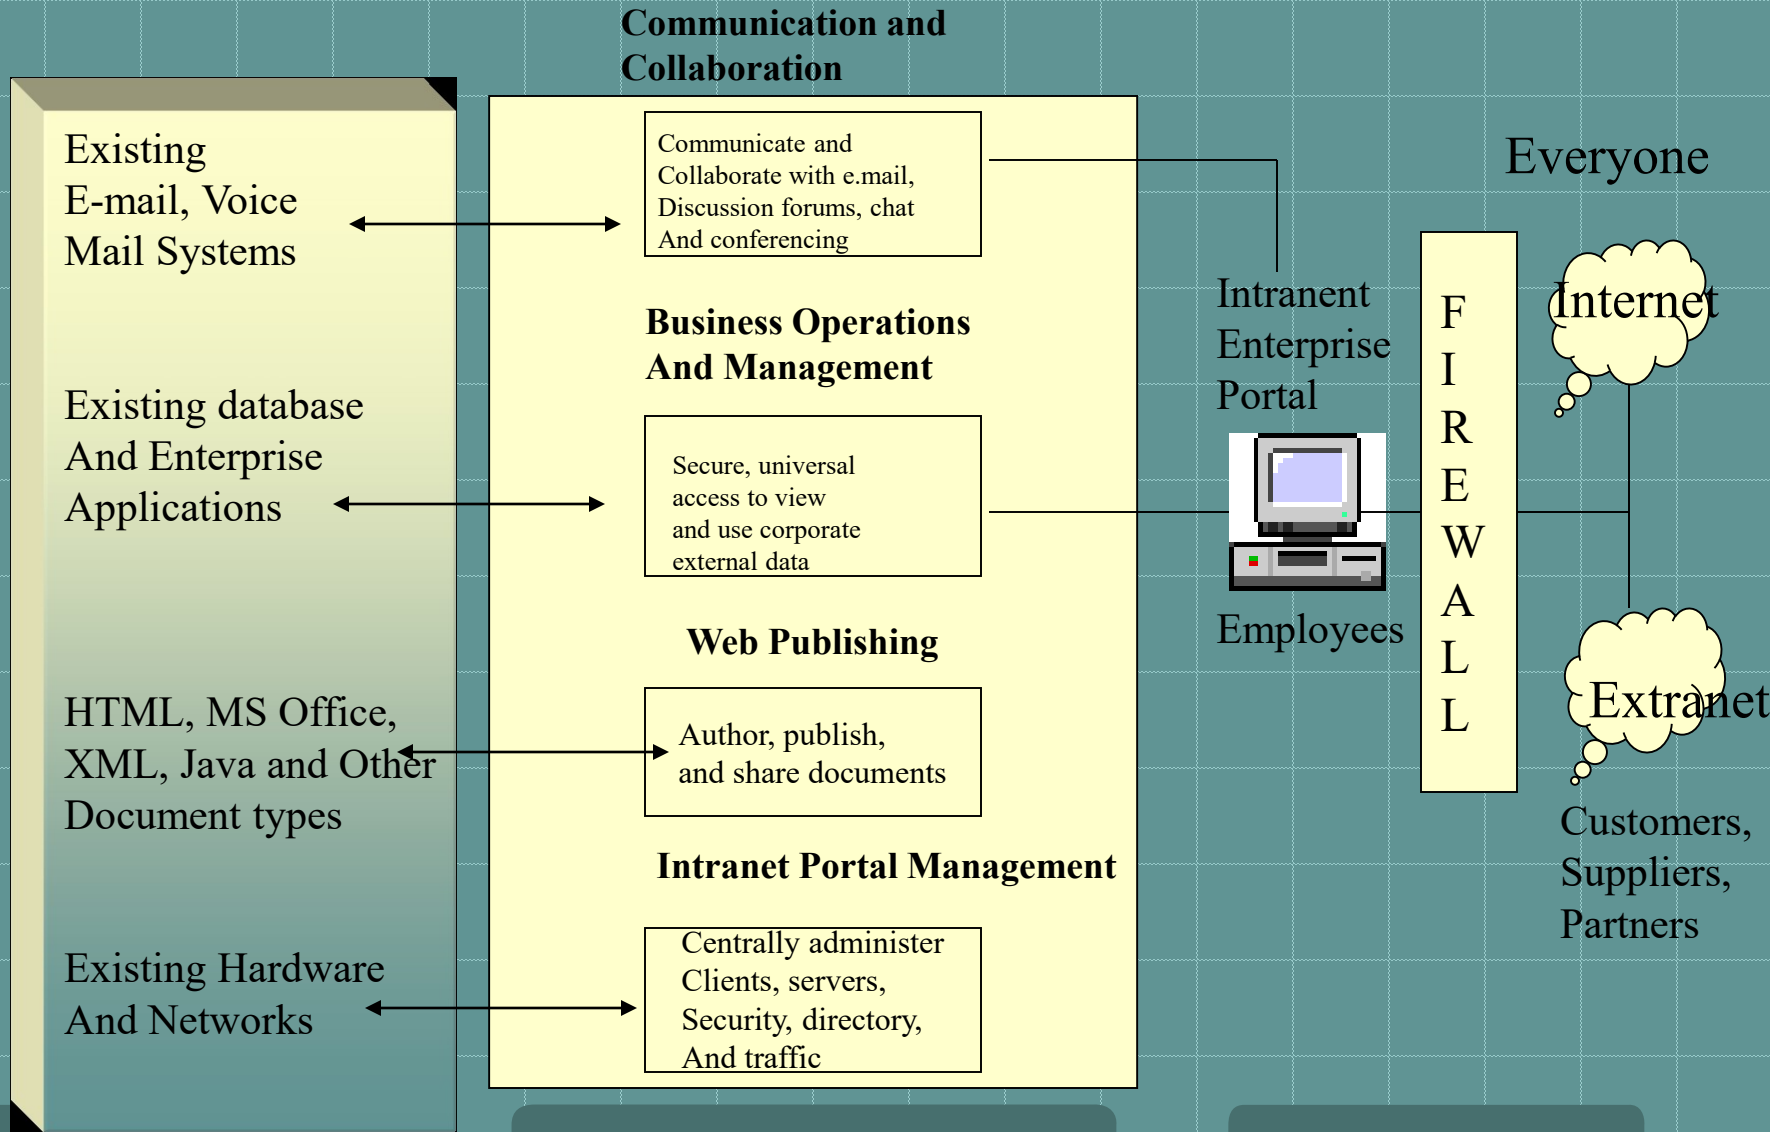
Communication and Collaboration

Existing E-mail, Voice Mail Systems

Communicate and Collaborate with e.mail, Discussion forums, chat And conferencing

Business Operations And Management

Existing database And Enterprise Applications

Secure, universal access to view and use corporate external data

Web Publishing

HTML, MS Office, XML, Java and Other Document types

Author, publish, and share documents

Intranet Portal Management

Existing Hardware And Networks

Centrally administer Clients, servers, Security, directory, And traffic

Everyone

Intranent Enterprise Portal

Employees

F I R E W A L L

Internet

Extranet

Customers, Suppliers, Partners